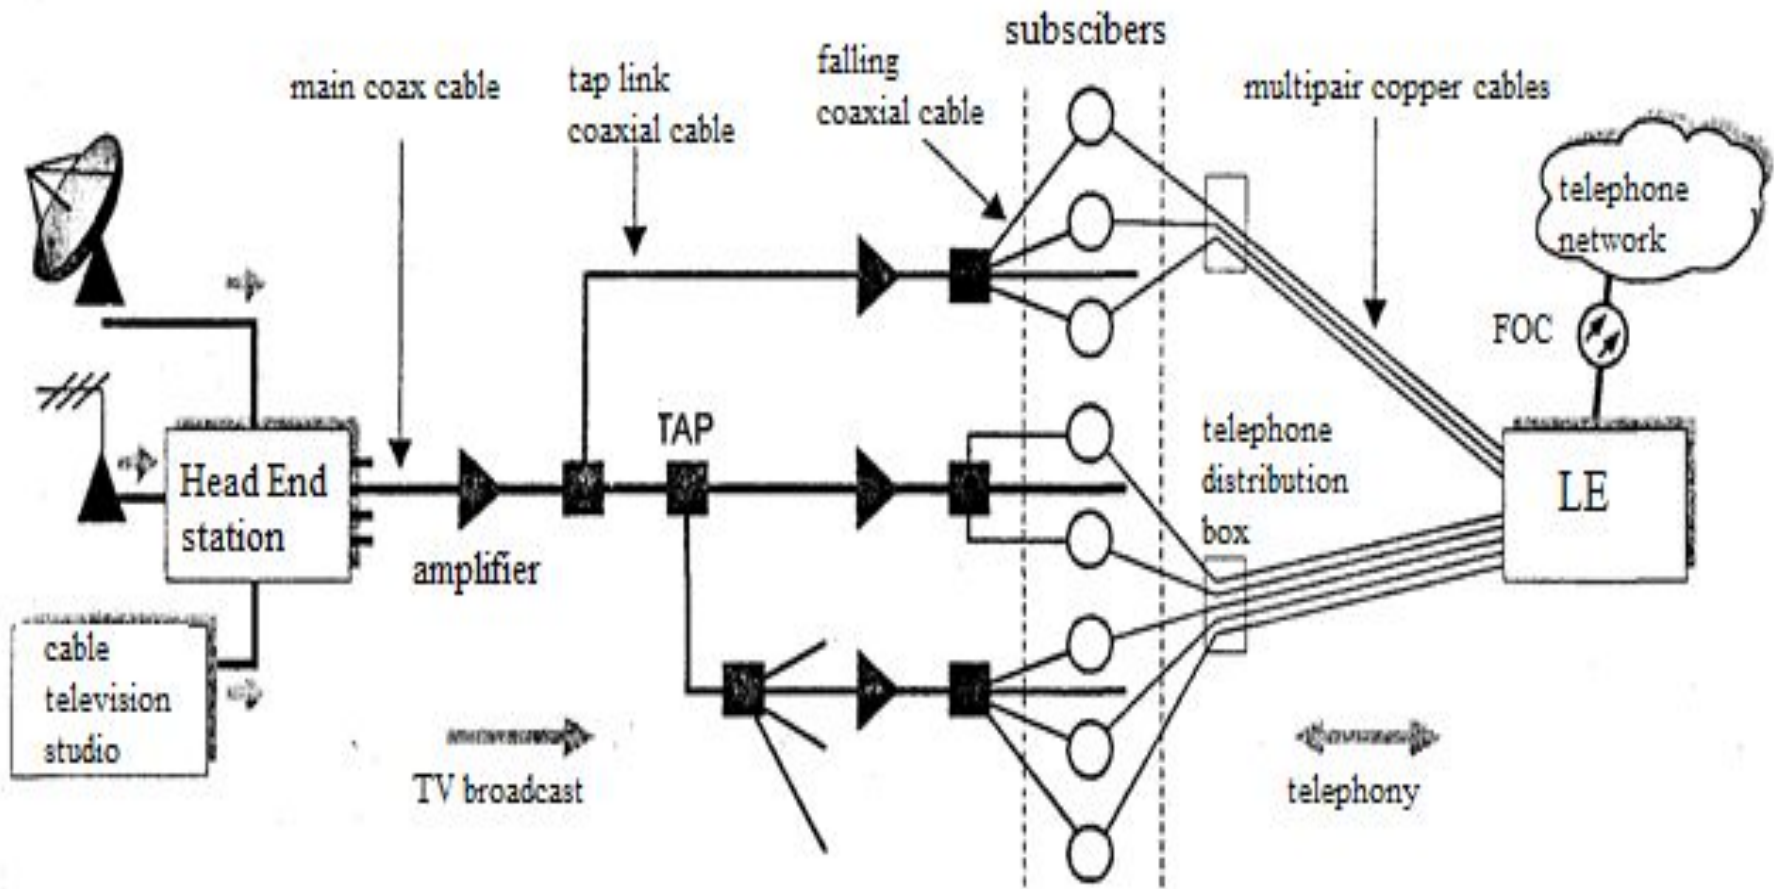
subscibers

main coax cable

tap link coaxial cable

falling coaxial cable

multipair copper cables

telephone network

FOC

Head End station

amplifier

TAP

telephone distribution box

LE

cable television studio

TV broadcast

telephony